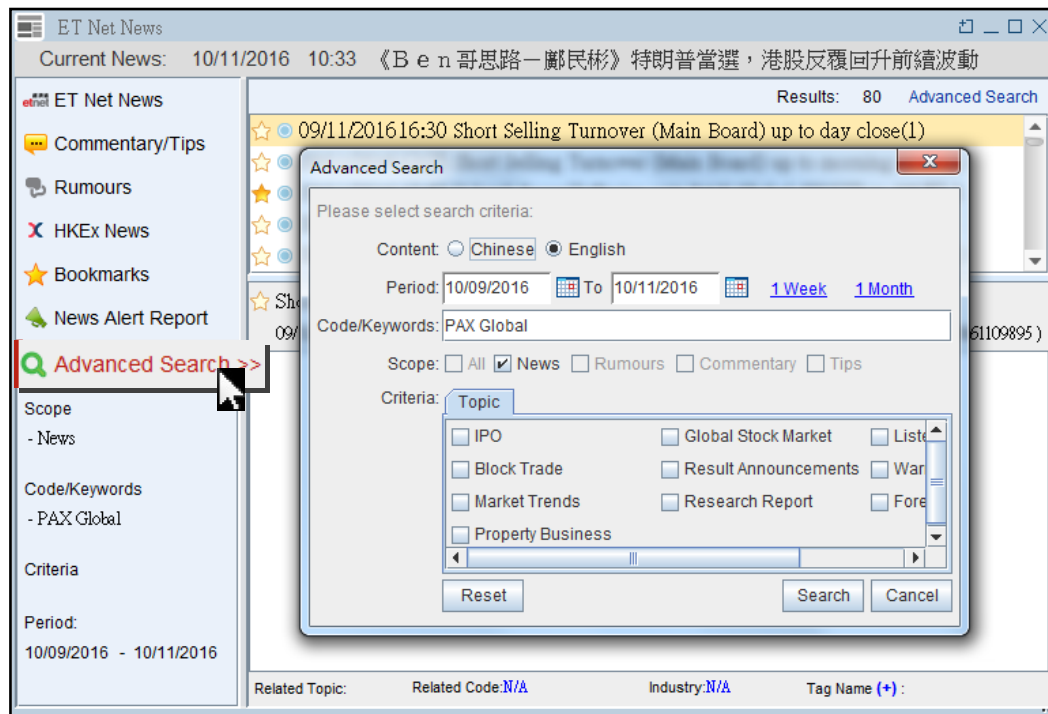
ET Net News

Current News: 10/11/2016 10:33 《Ｂｅｎ哥思路－鄺民彬》特朗普當選，港股反覆回升前續波動

ET Net News
Commentary/Tips
Rumours
HKEx News
Bookmarks
News Alert Report
Advanced Search >>

Scope
- News

Code/Keywords
- PAX Global

Criteria

Period:
10/09/2016 - 10/11/2016

Results: 80 Advanced Search

09/11/201616:30 Short Selling Turnover (Main Board) up to day close(1)

Sho
09/
61109895 )

Advanced Search

Please select search criteria:

Content: Chinese English

Period: 10/09/2016 To 10/11/2016 1 Week 1 Month

Code/Keywords: PAX Global

Scope: All News Rumours Commentary Tips

Criteria: Topic

| IPO | Global Stock Market | Liste |
|---|---|---|
| Block Trade | Result Announcements | War |
| Market Trends | Research Report | Fore |
| Property Business | | |

Reset Search Cancel

Related Topic: Related Code:N/A Industry:N/A Tag Name (+) :